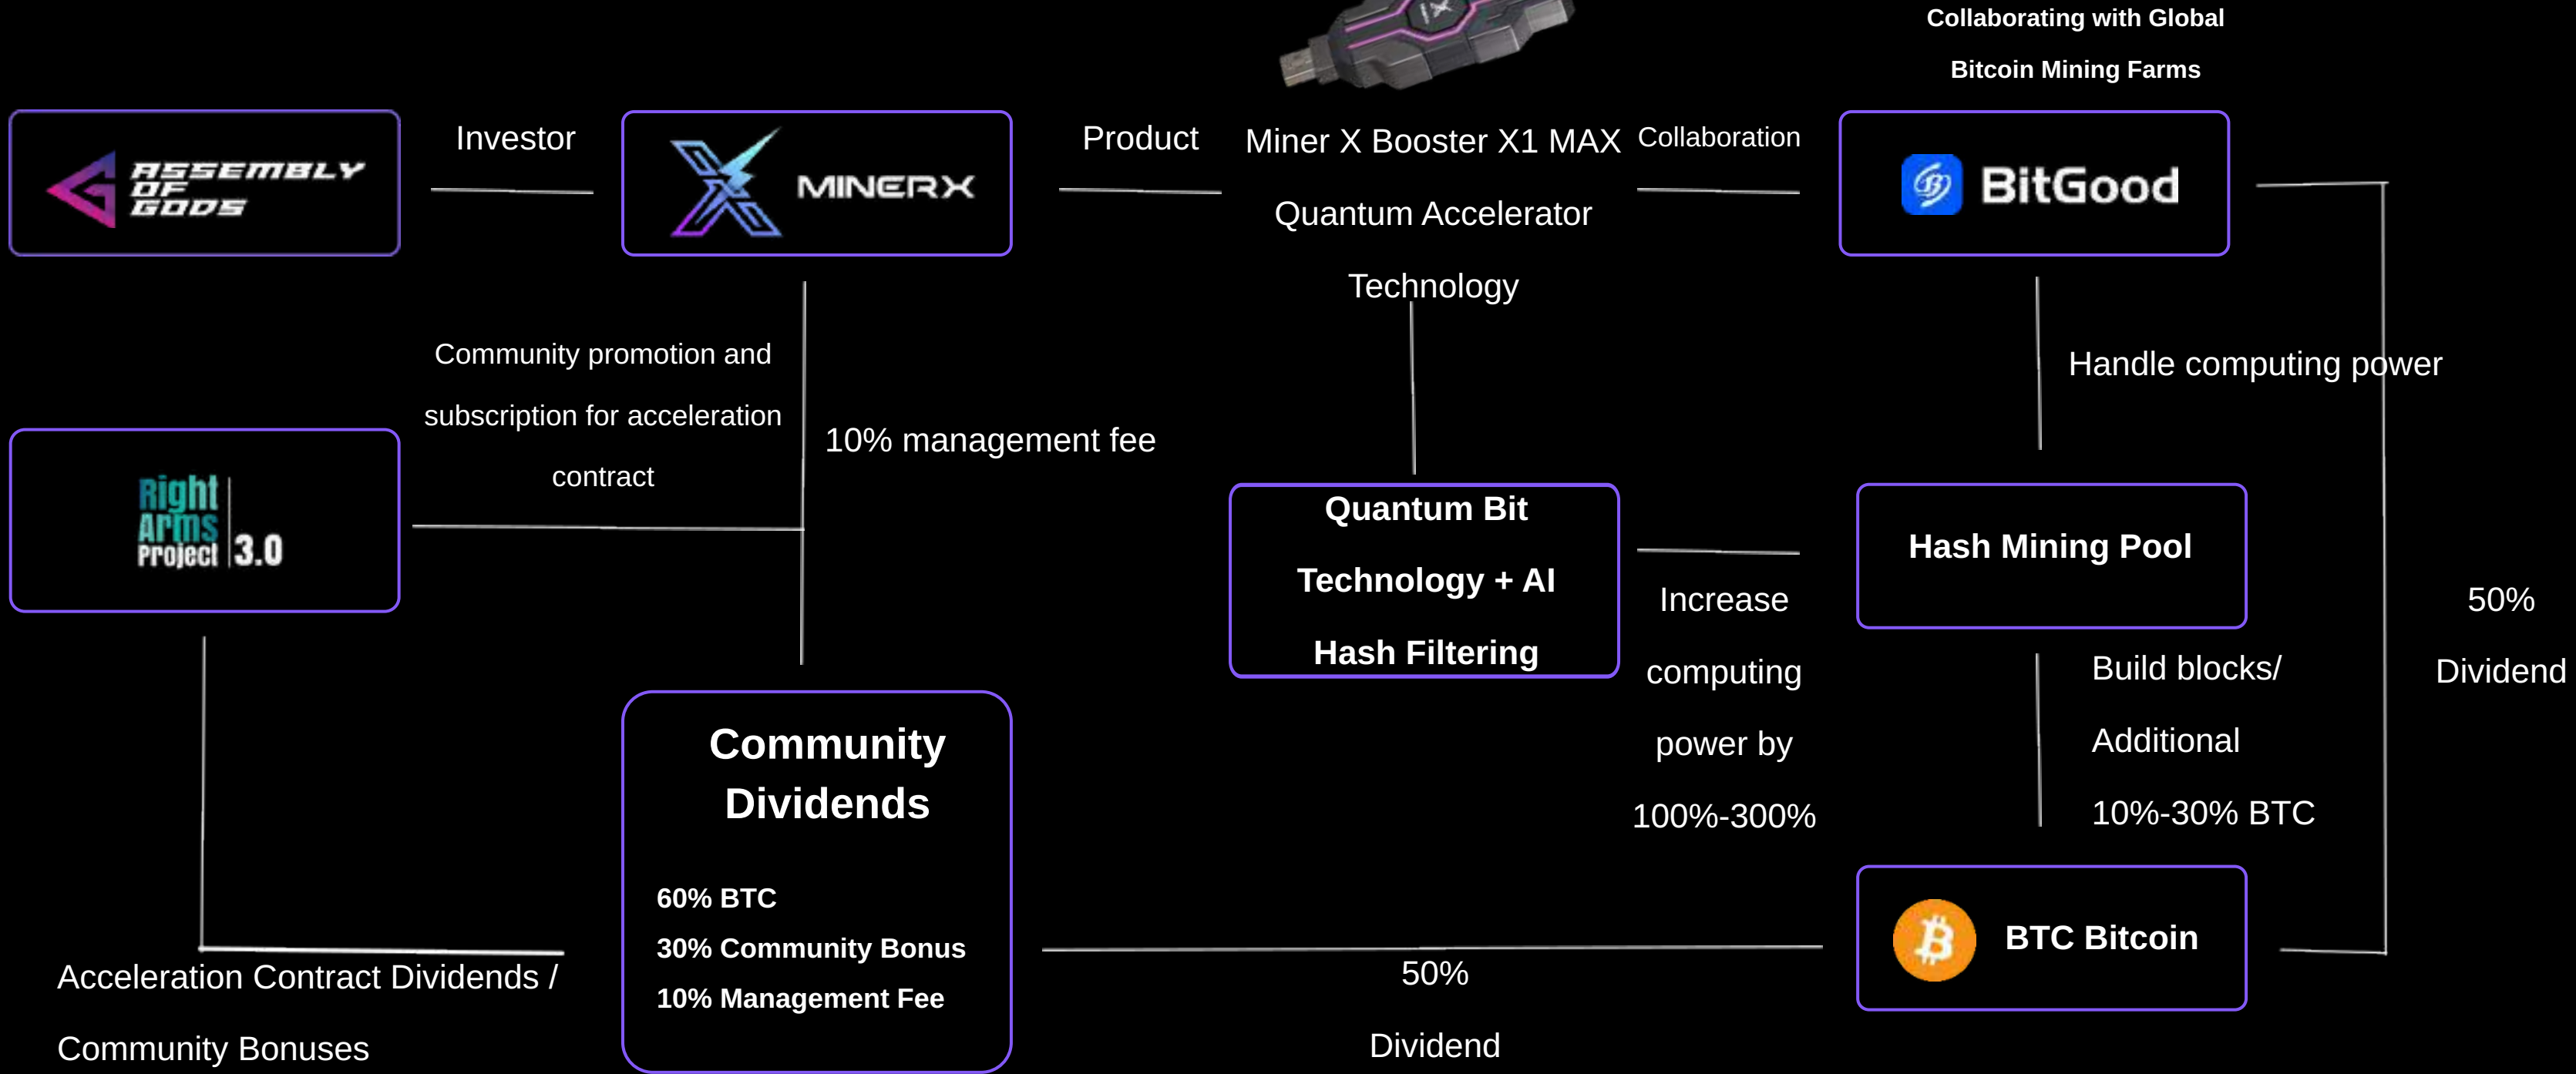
Collaborating with Global Bitcoin Mining Farms

ASSEMBLY OF GODS

Investor

MINERX

Product

Miner X Booster X1 MAX Quantum Accelerator Technology

Collaboration

BitGood

Community promotion and subscription for acceleration contract

10% management fee

Handle computing power

Right Arms Project 3.0

Quantum Bit Technology + AI Hash Filtering

Hash Mining Pool

Increase computing power by 100%-300%

50% Dividend

Build blocks/ Additional 10%-30% BTC

Community Dividends

60% BTC
30% Community Bonus
10% Management Fee

BTC Bitcoin

Acceleration Contract Dividends / Community Bonuses

50% Dividend